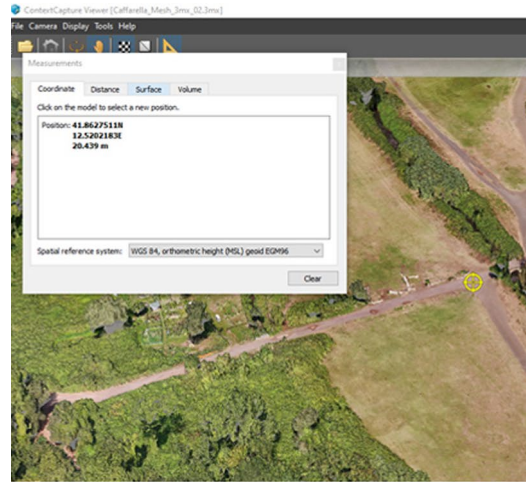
ContextCapture Viewer [Caffarella_Mesh_3mx_02.3mx]

File Camera Display Tools Help

Measurements

Coordinate Distance Surface Volume

Click on the model to select a new position.

Position: 41.8627511N
12.5202183E
20.439 m

Spatial reference system: WGS 84, orthometric height (MSL) geoid EGM96

Clear